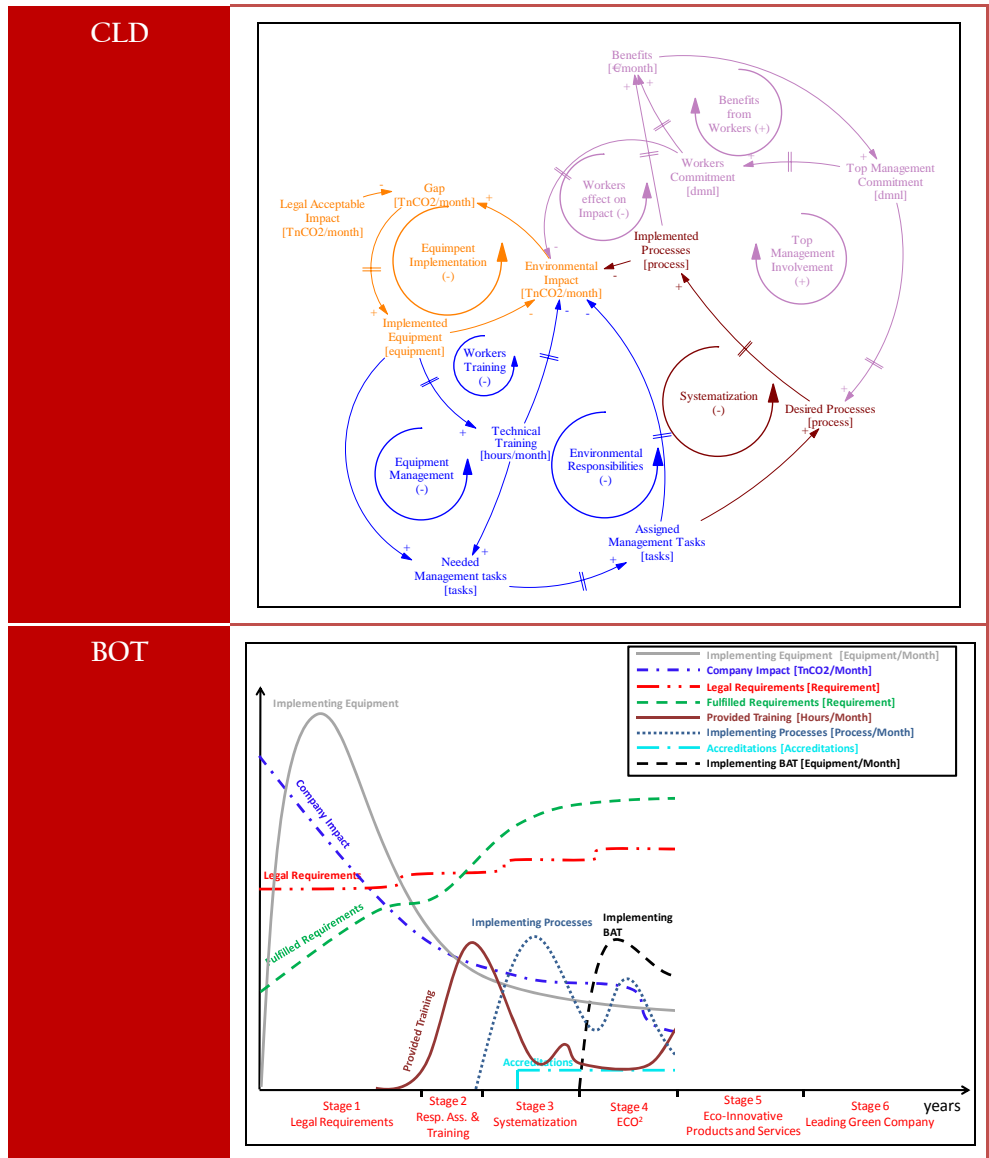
CLD

Benefits [€month]

Benefits from Workers (+)

Workers Commitment [dmnl]

Top Management Commitment [dmnl]

Workers effect on Impact (-)

Legal Acceptable Impact [TnCO2/month]

Gap [TnCO2/month]

Equimpent Implementation (-)

Environmental Impact [TnCO2/month]

Implemented Processes [process]

Top Management Involvement (+)

Implemented Equipment [equipment]

Workers Training (-)

Systematization (-)

Desired Processes [process]

Technical Training [hours/month]

Equipment Management (-)

Environmental Responsibilities (-)

Assigned Management Tasks [tasks]

Needed Management tasks [tasks]

BOT

Implementing Equipment [Equipment/Month]
Company Impact [TnCO2/Month]
Legal Requirements [Requirement]
Fulfilled Requirements [Requirement]
Provided Training [Hours/Month]
Implementing Processes [Process/Month]
Accreditations [Accreditations]
Implementing BAT [Equipment/Month]

Implementing Equipment

Company Impact

Legal Requirements

Fulfilled Requirements

Implementing Processes

Implementing BAT

Provided Training

Accreditations

years

Stage 1 Legal Requirements

Stage 2 Resp. Ass. & Training

Stage 3 Systematization

Stage 4 ECO$^2$

Stage 5 Eco-Innovative Products and Services

Stage 6 Leading Green Company